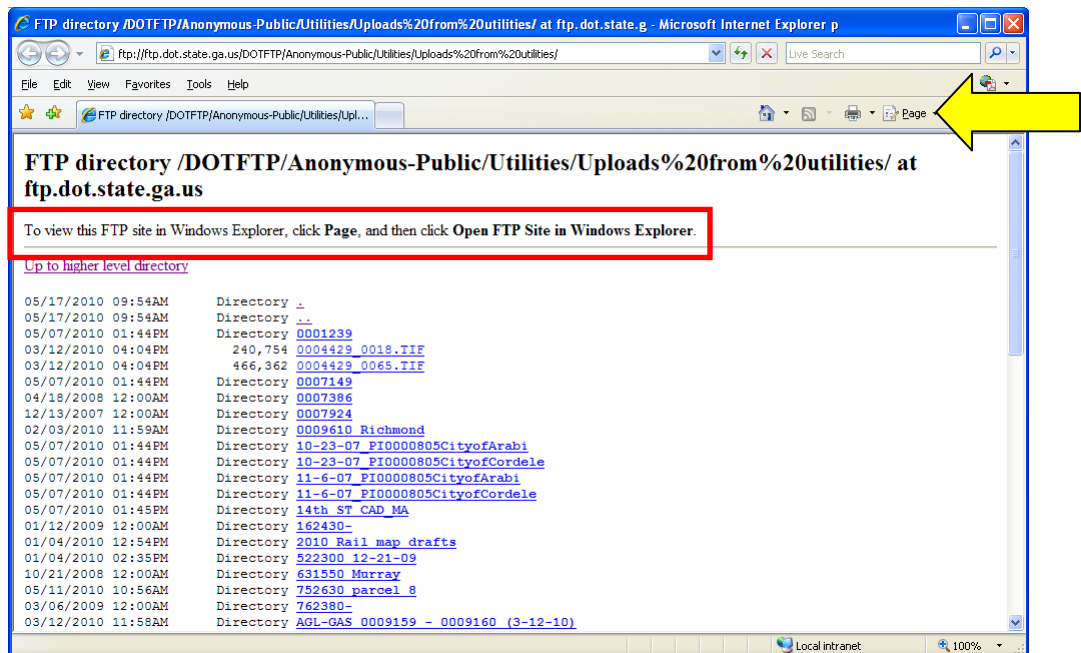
FTP directory /DOTFTP/Anonymous-Public/Utilities/Uploads%20from%20utilities/ at ftp.dot.state.g - Microsoft Internet Explorer p

ftp://ftp.dot.state.ga.us/DOTFTP/Anonymous-Public/Utilities/Uploads%20from%20utilities/

Live Search

File Edit View Favorites Tools Help

FTP directory /DOTFTP/Anonymous-Public/Utilities/Upl...

Page

FTP directory /DOTFTP/Anonymous-Public/Utilities/Uploads%20from%20utilities/ at ftp.dot.state.ga.us

To view this FTP site in Windows Explorer, click **Page**, and then click **Open FTP Site in Windows Explorer**.

Up to higher level directory

| | | |
|---|---|---|
| 05/17/2010 09:54AM | Directory | . |
| 05/17/2010 09:54AM | Directory | .. |
| 05/07/2010 01:44PM | Directory | 0001239 |
| 03/12/2010 04:04PM | 240,754 | 0004429_0018.TIF |
| 03/12/2010 04:04PM | 466,362 | 0004429_0065.TIF |
| 05/07/2010 01:44PM | Directory | 0007149 |
| 04/18/2008 12:00AM | Directory | 0007386 |
| 12/13/2007 12:00AM | Directory | 0007924 |
| 02/03/2010 11:59AM | Directory | 0009610 Richmond |
| 05/07/2010 01:44PM | Directory | 10-23-07_PI0000805CityofArabi |
| 05/07/2010 01:44PM | Directory | 10-23-07_PI0000805CityofCordele |
| 05/07/2010 01:44PM | Directory | 11-6-07_PI0000805CityofArabi |
| 05/07/2010 01:44PM | Directory | 11-6-07_PI0000805CityofCordele |
| 05/07/2010 01:45PM | Directory | 14th ST CAD MA |
| 01/12/2009 12:00AM | Directory | 162430- |
| 01/04/2010 12:54PM | Directory | 2010 Rail map drafts |
| 01/04/2010 02:35PM | Directory | 522300 12-21-09 |
| 10/21/2008 12:00AM | Directory | 631550 Murray |
| 05/11/2010 10:56AM | Directory | 752630 parcel 8 |
| 03/06/2009 12:00AM | Directory | 762380- |
| 03/12/2010 11:58AM | Directory | AGL-GAS 0009159 - 0009160 (3-12-10) |

Local intranet
100%